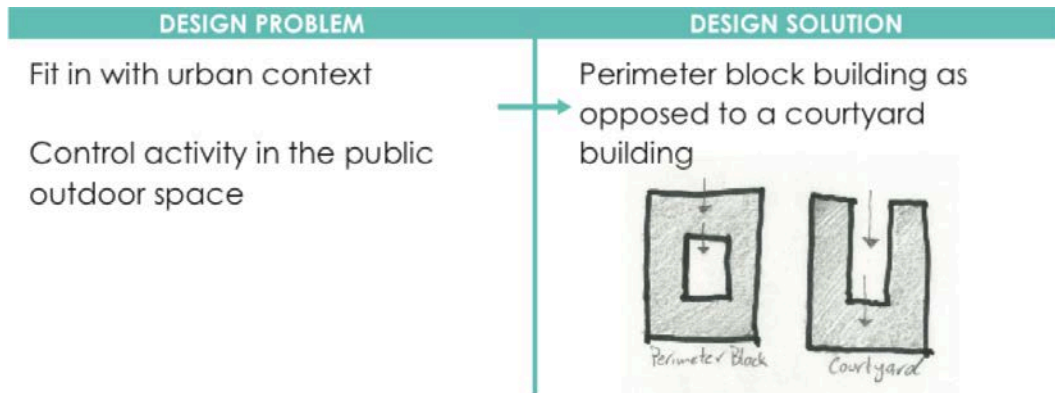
| DESIGN PROBLEM | DESIGN SOLUTION |
|---|---|
| Fit in with urban context<br><br>Control activity in the public outdoor space | Perimeter block building as opposed to a courtyard building |

Perimeter Block

Courtyard